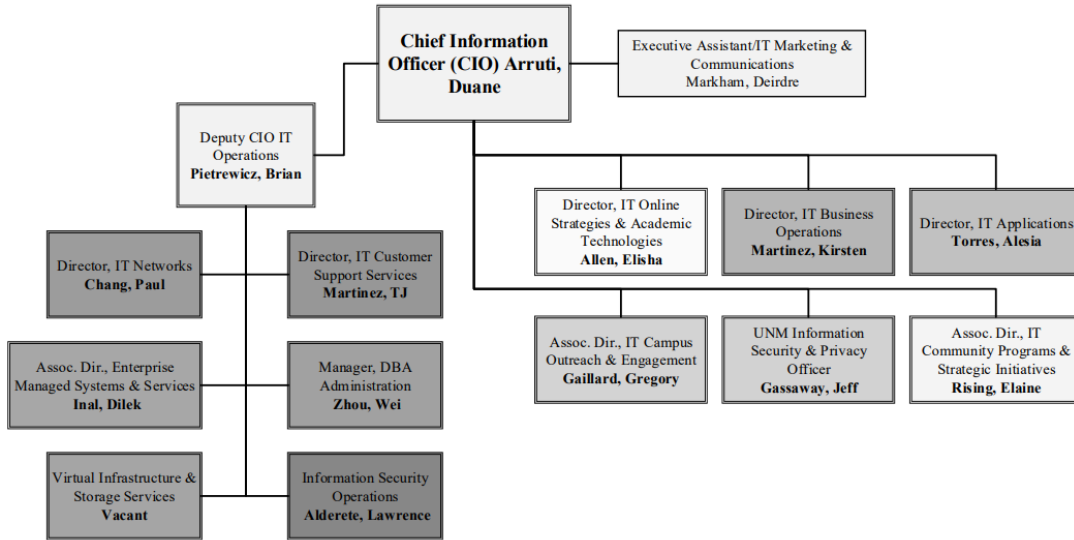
Chief Information Officer (CIO) Arruti, Duane

Executive Assistant/IT Marketing & Communications
Markham, Deirdre

Deputy CIO IT Operations
Pietrewicz, Brian

Director, IT Online Strategies & Academic Technologies
Allen, Elisha

Director, IT Business Operations
Martinez, Kirsten

Director, IT Applications
Torres, Alesia

Director, IT Networks
Chang, Paul

Director, IT Customer Support Services
Martinez, TJ

Assoc. Dir., IT Campus Outreach & Engagement
Gaillard, Gregory

UNM Information Security & Privacy Officer
Gassaway, Jeff

Assoc. Dir., IT Community Programs & Strategic Initiatives
Rising, Elaine

Assoc. Dir., Enterprise Managed Systems & Services
Inal, Dilek

Manager, DBA Administration
Zhou, Wei

Virtual Infrastructure & Storage Services
Vacant

Information Security Operations
Alderete, Lawrence